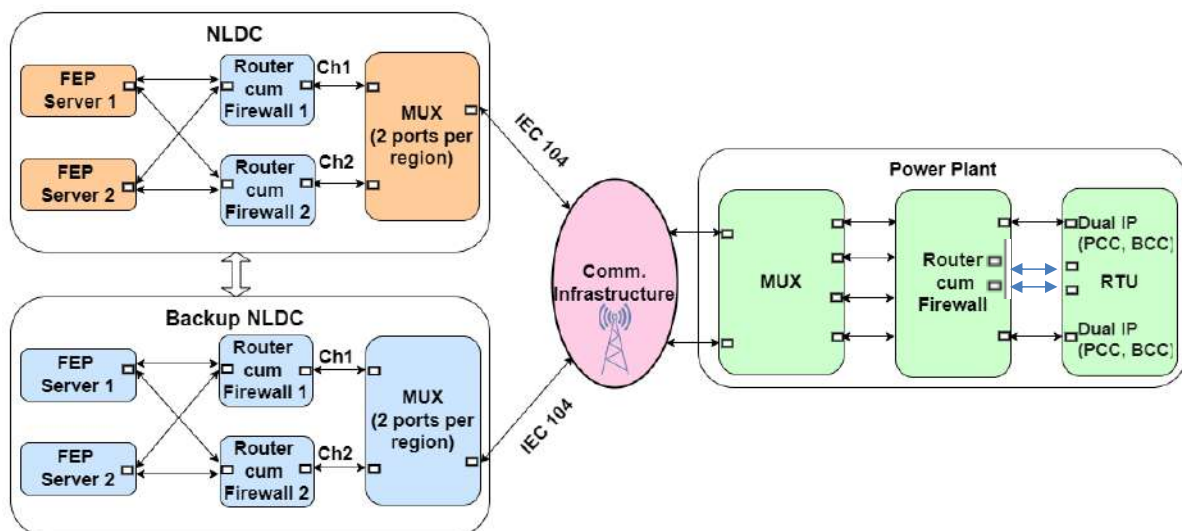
NLDC

FEP Server 1

Router cum Firewall 1

Ch1

MUX (2 ports per region)

FEP Server 2

Router cum Firewall 2

Ch2

IEC 104

Backup NLDC

FEP Server 1

Router cum Firewall 1

Ch1

MUX (2 ports per region)

FEP Server 2

Router cum Firewall 2

Ch2

IEC 104

Comm. Infrastructure

Power Plant

MUX

Router cum Firewall

Dual IP (PCC, BCC)

RTU

Dual IP (PCC, BCC)